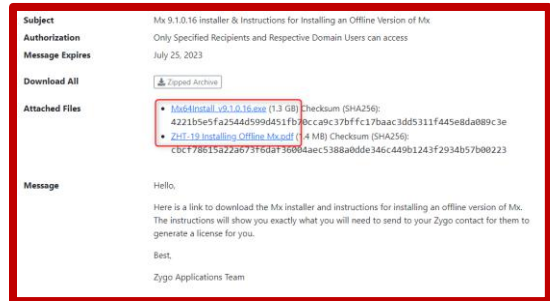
| | |
|---|---|
| Subject | Mx 9.1.0.16 installer & Instructions for Installing an Offline Version of Mx |
| Authorization | Only Specified Recipients and Respective Domain Users can access |
| Message Expires | July 25, 2023 |
| Download All | Zipped Archive |
| Attached Files | • Mx64Install_v9.1.0.16.exe (1.3 GB) Checksum (SHA256): 4221b5e5fa2544d599d451fb30cca9c37bffc17baac3dd5311f445e8da089c3e<br>• ZHT-19 Installing Offline Mx.pdf (1.4 MB) Checksum (SHA256): cbcf78615a22a673f6daf36004aec5388a0dde346c449b1243f2934b57b00223 |
| Message | Hello,<br><br>Here is a link to download the Mx installer and instructions for installing an offline version of Mx. The instructions will show you exactly what you will need to send to your Zygo contact for them to generate a license for you.<br><br>Best,<br><br>Zygo Applications Team |